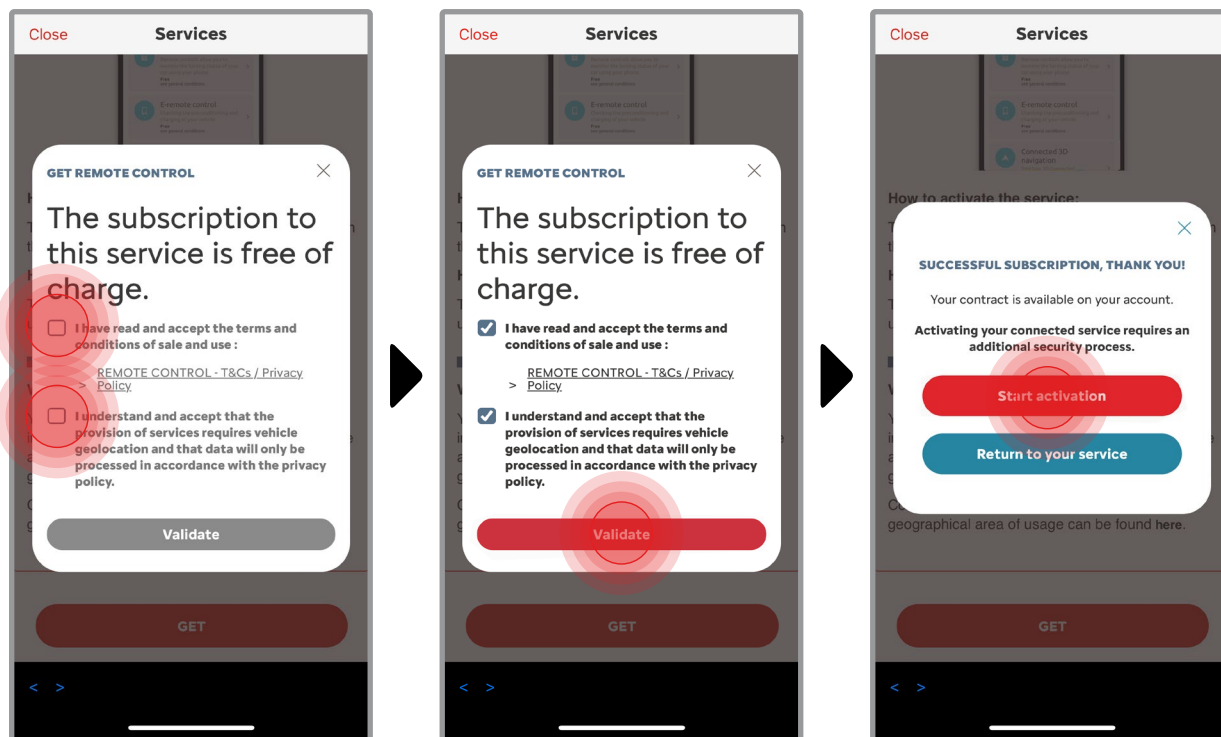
Close Services

GET REMOTE CONTROL

The subscription to this service is free of charge.

I have read and accept the terms and conditions of sale and use :

> REMOTE CONTROL - T&Cs / Privacy Policy

I understand and accept that the provision of services requires vehicle geolocation and that data will only be processed in accordance with the privacy policy.

Validate

GET

< >

Close Services

GET REMOTE CONTROL

The subscription to this service is free of charge.

I have read and accept the terms and conditions of sale and use :

> REMOTE CONTROL - T&Cs / Privacy Policy

I understand and accept that the provision of services requires vehicle geolocation and that data will only be processed in accordance with the privacy policy.

Validate

GET

< >

Close Services

E-remote control

Connected 3D navigation

How to activate the service:

SUCCESSFUL SUBSCRIPTION, THANK YOU!

Your contract is available on your account.

Activating your connected service requires an additional security process.

Start activation

Return to your service

geographical area of usage can be found here.

GET

< >